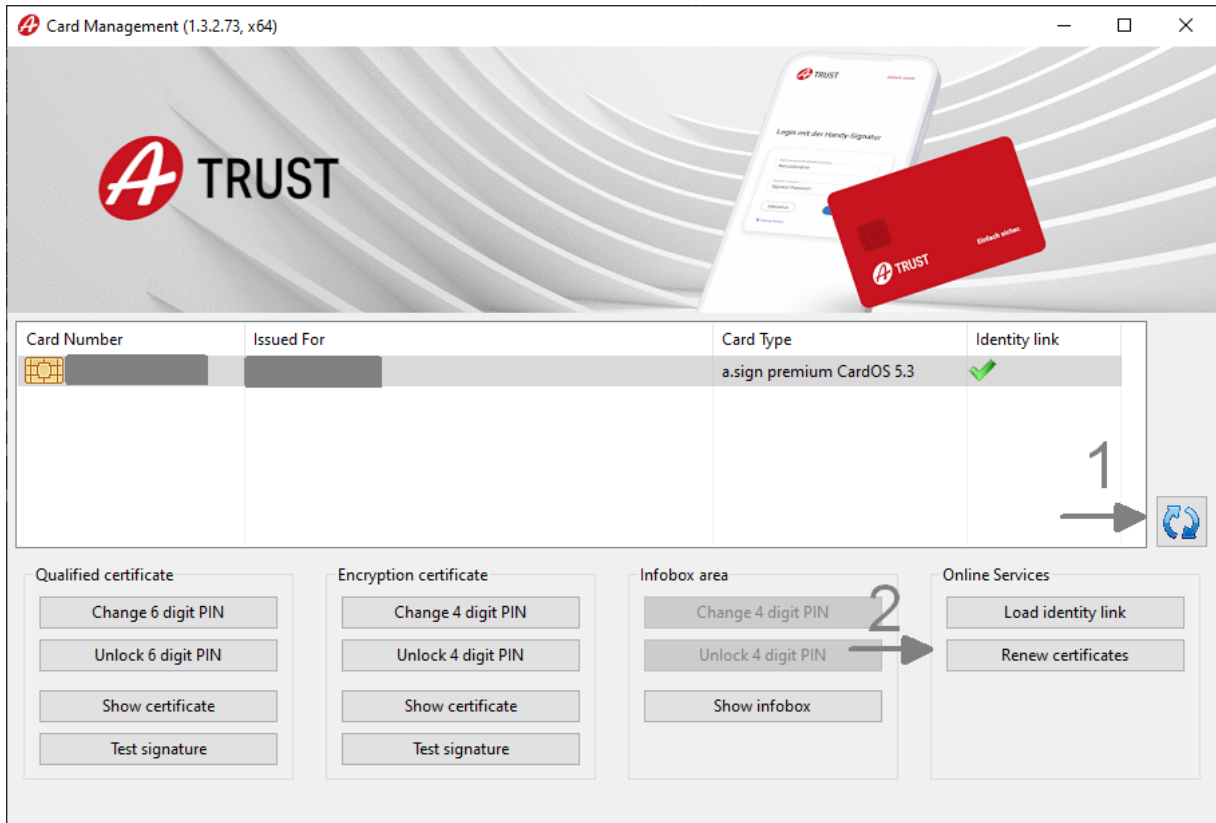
Card Management (1.3.2.73, x64)

TRUST

TRUST

Login mit der Handy-Signatur

Einfach sicher.

TRUST

| Card Number | Issued For | Card Type | Identity link |
|---|---|---|---|
| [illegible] | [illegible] | a.sign premium CardOS 5.3 | |

1

2

Qualified certificate
Change 6 digit PIN
Unlock 6 digit PIN
Show certificate
Test signature

Encryption certificate
Change 4 digit PIN
Unlock 4 digit PIN
Show certificate
Test signature

Infobox area
Change 4 digit PIN
Unlock 4 digit PIN
Show infobox

Online Services
Load identity link
Renew certificates